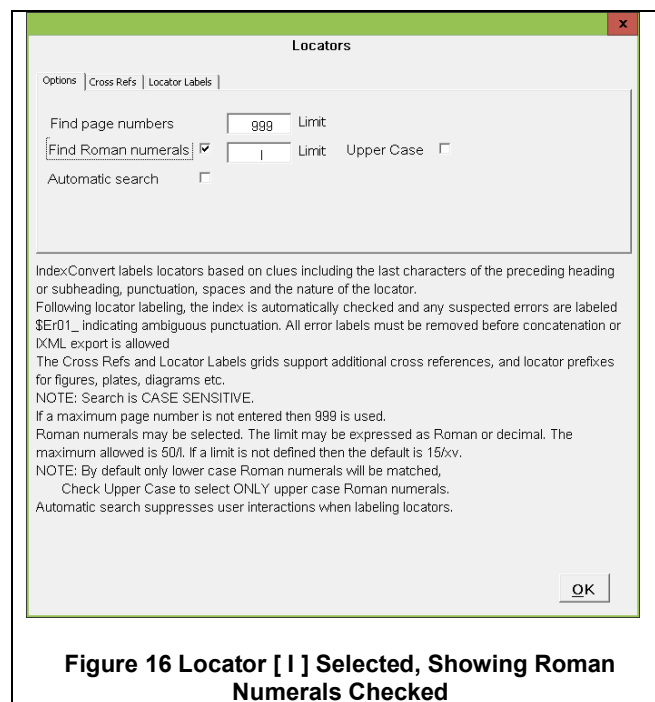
x

Locators

Options | Cross Refs | Locator Labels

Find page numbers 999 Limit

Find Roman numerals ☑ l Limit Upper Case ☐

Automatic search ☐

IndexConvert labels locators based on clues including the last characters of the preceding heading or subheading, punctuation, spaces and the nature of the locator.
Following locator labeling, the index is automatically checked and any suspected errors are labeled $Er01_ indicating ambiguous punctuation. All error labels must be removed before concatenation or IXML export is allowed
The Cross Refs and Locator Labels grids support additional cross references, and locator prefixes for figures, plates, diagrams etc.
NOTE: Search is CASE SENSITIVE.
If a maximum page number is not entered then 999 is used.
Roman numerals may be selected. The limit may be expressed as Roman or decimal. The maximum allowed is 50/l. If a limit is not defined then the default is 15/xv.
NOTE: By default only lower case Roman numerals will be matched,
Check Upper Case to select ONLY upper case Roman numerals.
Automatic search suppresses user interactions when labeling locators.

OK

Figure 16 Locator [ l ] Selected, Showing Roman Numerals Checked